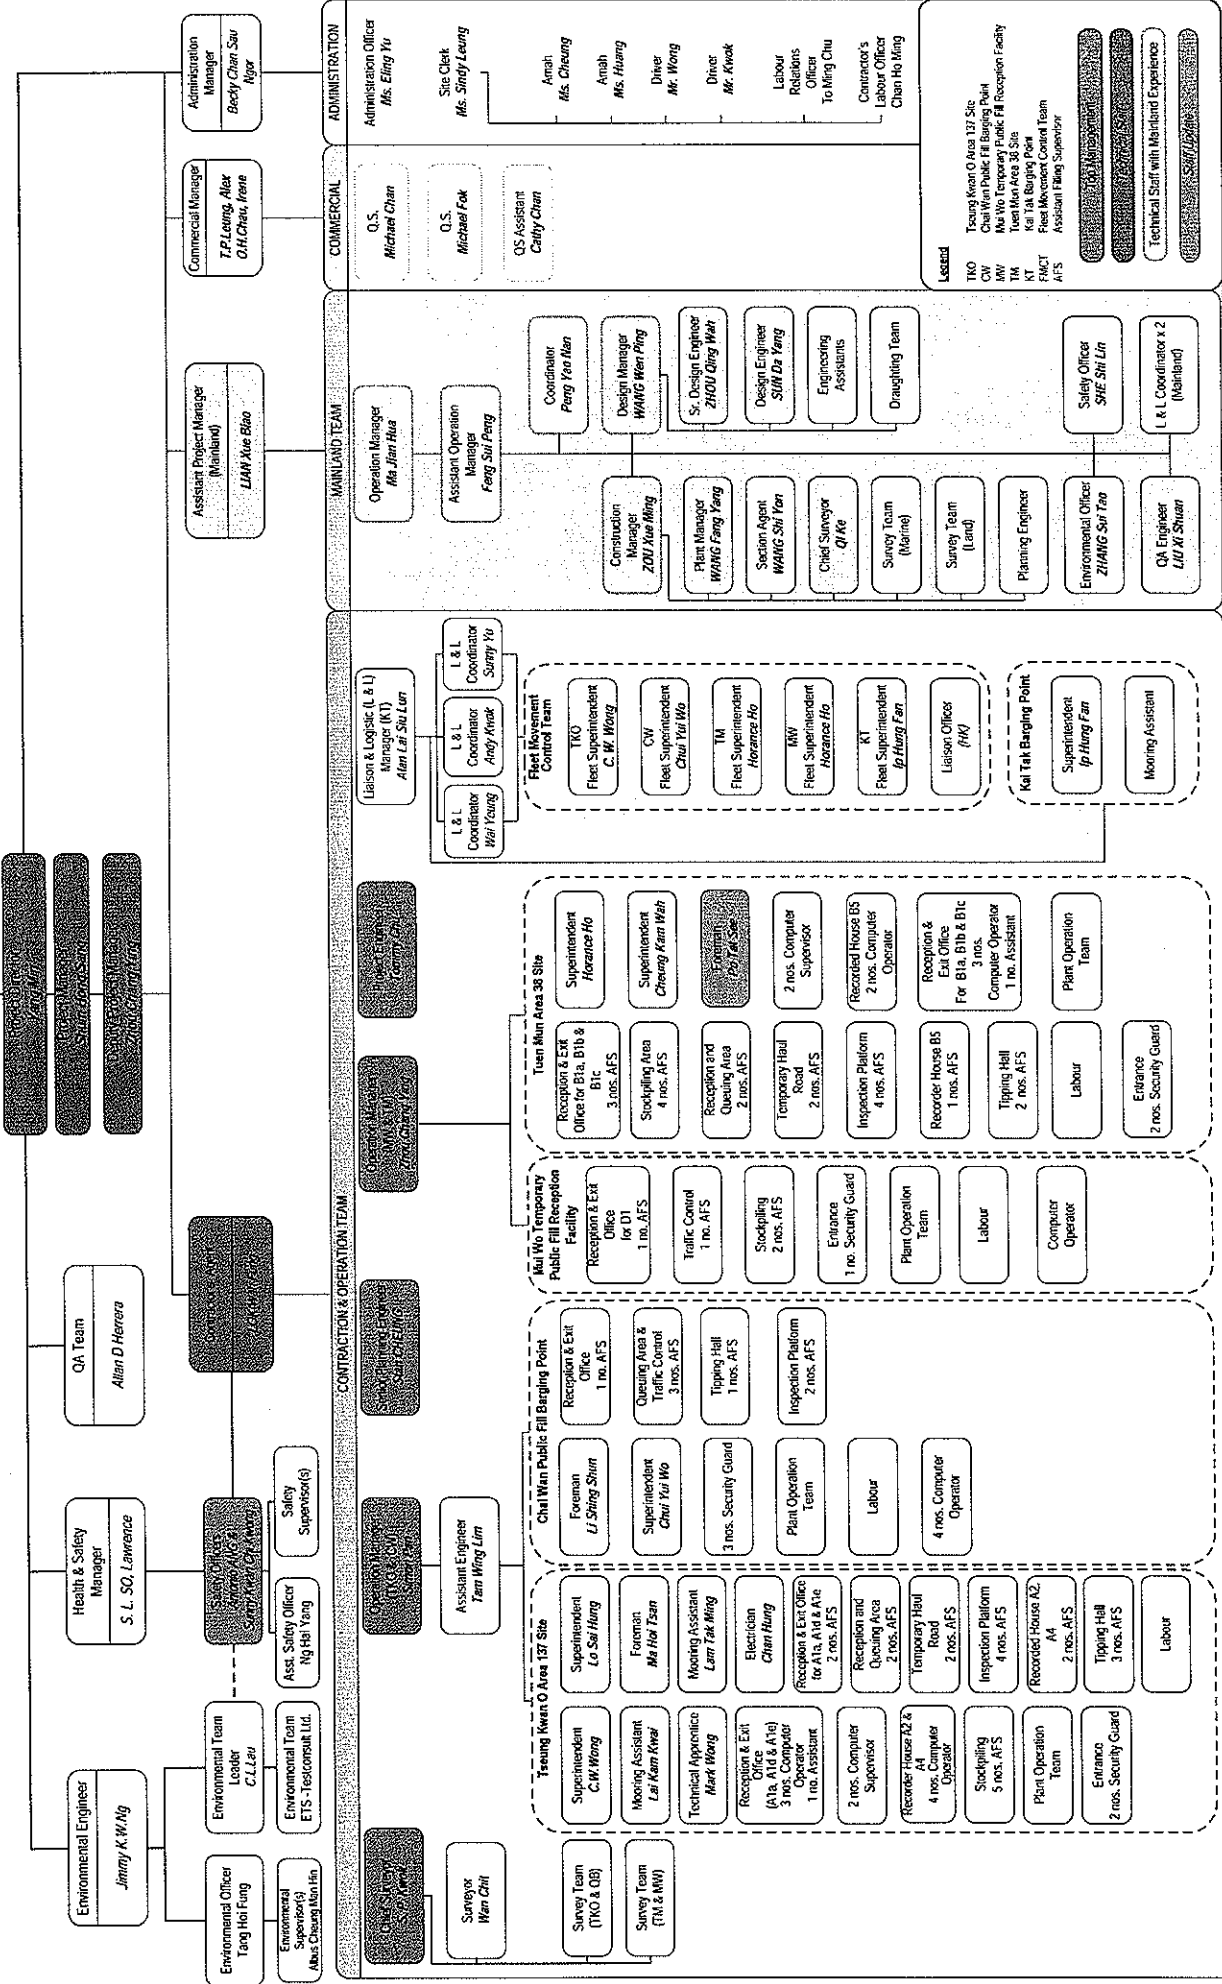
Administration Manager
Becky Chan Sau Ngor

ADMINISTRATION
Administration Officer
Ms. Eling Yu
Site Clerk
Ms. Sindy Leung
Amah
Ms. Cheung
Amah
Ms. Huang
Driver
Mr. Wong
Driver
Mr. Kwok
Labour Relations Officer
To Ming Chu
Contractor's Labour Officer
Chan Ho Ming

Commercial Manager
T.P.Leung, Alex
O.H.Chau, Irene

COMMERCIAL
Q.S.
Michael Chan
Q.S.
Michael Fok
QS Assistant
Cathy Chan

Legend
TKO Tseung Kwan O Area 137 Site
CW Chai Wan Public Fill Barging Point
MW Mui Wo Temporary Public Fill Reception Facility
TM Tuen Mun Area 38 Site
KT Kai Tak Barging Point
FMCT Fleet Movement Control Team
AFS Assistant Filling Supervisor
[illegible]
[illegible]
Technical Staff with Mainland Experience
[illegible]

Assistant Project Manager (Mainland)
LIAN Xue Biao

MAINLAND TEAM
Operation Manager
Ma Jian Hua
Assistant Operation Manager
Feng Sui Peng
Coordinator
Peng Yao Nan
Design Manager
WANG Wen Ping
Sr. Design Engineer
ZHOU Qing Wah
Design Engineer
SUN Da Yang
Engineering Assistants
Draughting Team
Safety Officer
SHE Shi Lin
L & L Coordinator x 2 (Mainland)
Construction Manager
ZOU Xue Ming
Plant Manager
WANG Fang Yang
Section Agent
WANG Shi Yan
Chief Surveyor
QI Ke
Survey Team (Marine)
Survey Team (Land)
Planning Engineer
Environmental Officer
ZHANG Sui Tao
QA Engineer
LIU Xi Shuan

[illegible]
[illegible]
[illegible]

Environmental Engineer
Jimmy K.W.Ng
Health & Safety Manager
S. L. SO, Lawrence
QA Team
Allan D Herrera
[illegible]
Environmental Officer
Tang Hoi Fung
Environmental Supervisor(s)
Albus Cheung Man Hin
Environmental Team Leader
C.L.Lau
Environmental Team
ETS - Testconsult Ltd.
Safety Officers
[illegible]
Asst. Safety Officer
Ng Hai Yang
Safety Supervisor(s)

CONTRACTION & OPERATION TEAM
Chief Surveyor
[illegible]
Surveyor
Wan Chit
Survey Team (TKO & CB)
Survey Team (TM & MW)
Operation Manager
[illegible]
Assistant Engineer
Tam Wing Lim
Senior Engineer
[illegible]
Operation Manager
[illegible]
Project Engineer
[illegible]

Liaison & Logistic (L & L) Manager (KT)
Alan Lai Siu Lun
L & L Coordinator
Wai Yeung
L & L Coordinator
Andy Kwok
L & L Coordinator
Sunny Yu

Fleet Movement Control Team
TKO Fleet Superintendent
C. W. Wong
CW Fleet Superintendent
Chui Yui Wo
TM Fleet Superintendent
Horance Ho
MW Fleet Superintendent
Horance Ho
KT Fleet Superintendent
Ip Hung Fan
Liaison Officer (HK)

Kai Tak Barging Point
Superintendent
Ip Hung Fan
Mooring Assistant

Tuen Mun Area 38 Site
Superintendent
Horance Ho
Superintendent
Cheung Kam Wah
Foreman
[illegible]
2 nos. Computer Supervisor
Recorded House B5
2 nos. Computer Operator
Reception & Exit Office
For B1a, B1b & B1c
3 nos. Computer Operator
1 no. Assistant
Plant Operation Team
Reception & Exit Office for B1a, B1b & B1c
3 nos. AFS
Stockpiling Area
4 nos. AFS
Reception and Queuing Area
2 nos. AFS
Temporary Haul Road
2 nos. AFS
Inspection Platform
4 nos. AFS
Recorder House B5
1 nos. AFS
Tipping Hall
2 nos. AFS
Labour
Entrance
2 nos. Security Guard

Mui Wo Temporary Public Fill Reception Facility
Reception & Exit Office for D1
1 no. AFS
Traffic Control
1 no. AFS
Stockpiling
2 nos. AFS
Entrance
1 no. Security Guard
Plant Operation Team
Labour
Computer Operator

Chai Wan Public Fill Barging Point
Foreman
Li Shing Shun
Superintendent
Chui Yui Wo
3 nos. Security Guard
Plant Operation Team
Labour
4 nos. Computer Operator
Reception & Exit Office
1 no. AFS
Queuing Area & Traffic Control
3 nos. AFS
Tipping Hall
1 nos. AFS
Inspection Platform
2 nos. AFS

Tseung Kwan O Area 137 Site
Superintendent
C.W.Wong
Mooring Assistant
Lai Kam Kwai
Technical Apprentice
Mark Wong
Reception & Exit Office
(A1a, A1d & A1e)
3 nos. Computer Operator
1 no. Assistant
2 nos. Computer Supervisor
Recorder House A2 & A4
4 nos. Computer Operator
Stockpiling
5 nos. AFS
Plant Operation Team
Entrance
2 nos. Security Guard
Superintendent
Lo Sai Hung
Foreman
Ma Hoi Tsan
Mooring Assistant
Lam Tak Ming
Electrician
Chan Hung
Reception & Exit Office for A1a, A1d & A1e
2 nos. AFS
Reception and Queuing Area
2 nos. AFS
Temporary Haul Road
2 nos. AFS
Inspection Platform
4 nos. AFS
Recorded House A2, A4
2 nos. AFS
Tipping Hall
3 nos. AFS
Labour